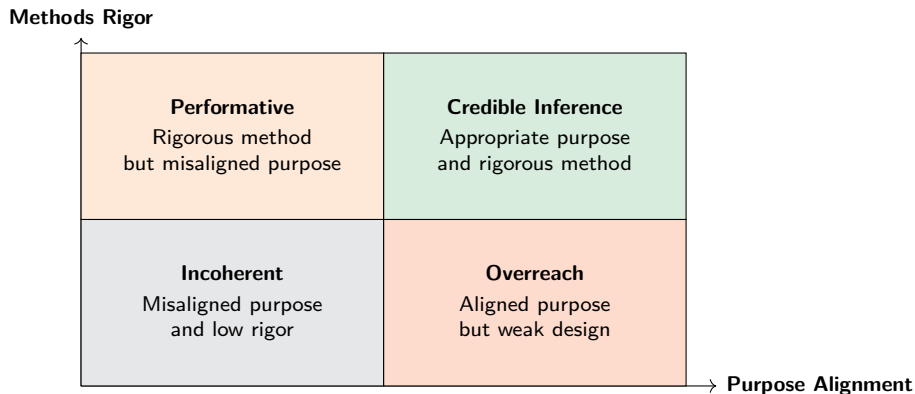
Methods Rigor

Performative
Rigorous method but misaligned purpose

Credible Inference
Appropriate purpose and rigorous method

Incoherent
Misaligned purpose and low rigor

Overreach
Aligned purpose but weak design

Purpose Alignment